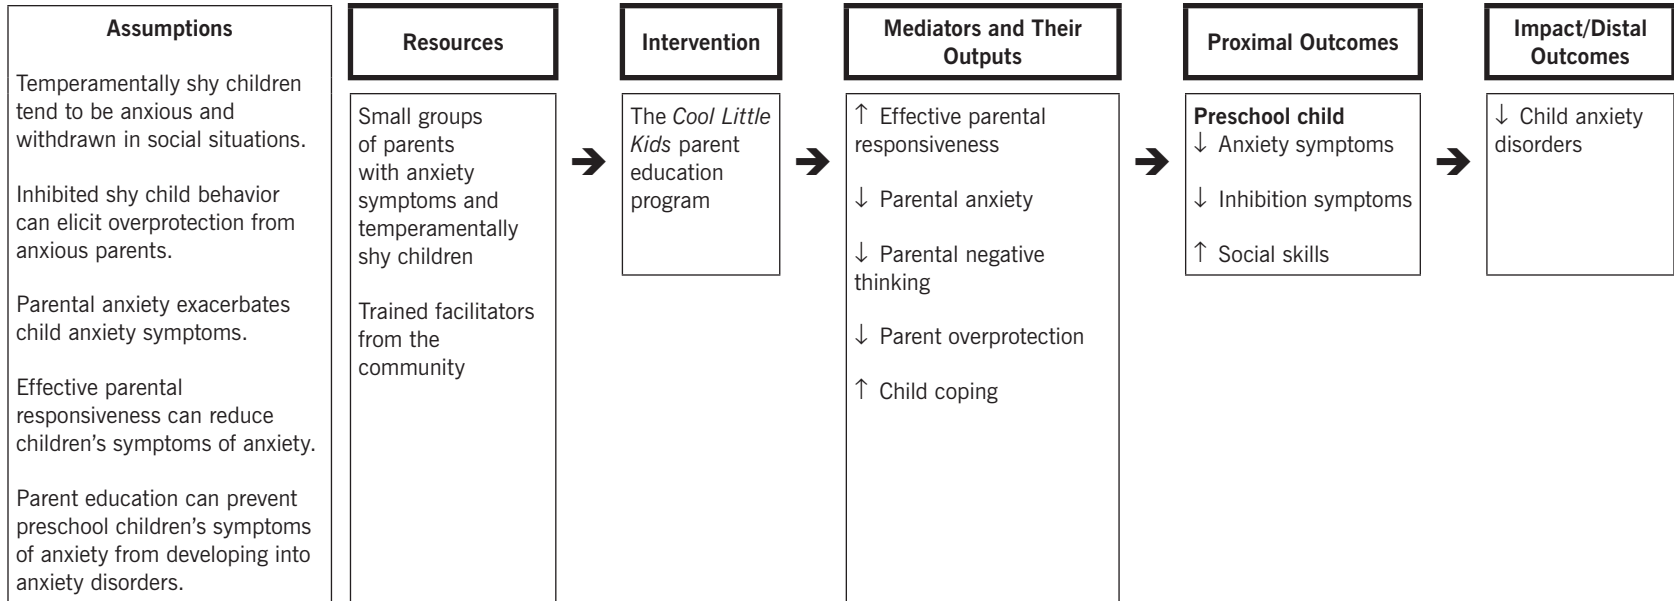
Assumptions

Temperamentally shy children tend to be anxious and withdrawn in social situations.

Inhibited shy child behavior can elicit overprotection from anxious parents.

Parental anxiety exacerbates child anxiety symptoms.

Effective parental responsiveness can reduce children's symptoms of anxiety.

Parent education can prevent preschool children's symptoms of anxiety from developing into anxiety disorders.

Resources

Small groups of parents with anxiety symptoms and temperamentally shy children

Trained facilitators from the community

Intervention

The *Cool Little Kids* parent education program

Mediators and Their Outputs

↑ Effective parental responsiveness

↓ Parental anxiety

↓ Parental negative thinking

↓ Parent overprotection

↑ Child coping

Proximal Outcomes

**Preschool child**
↓ Anxiety symptoms

↓ Inhibition symptoms

↑ Social skills

Impact/Distal Outcomes

↓ Child anxiety disorders